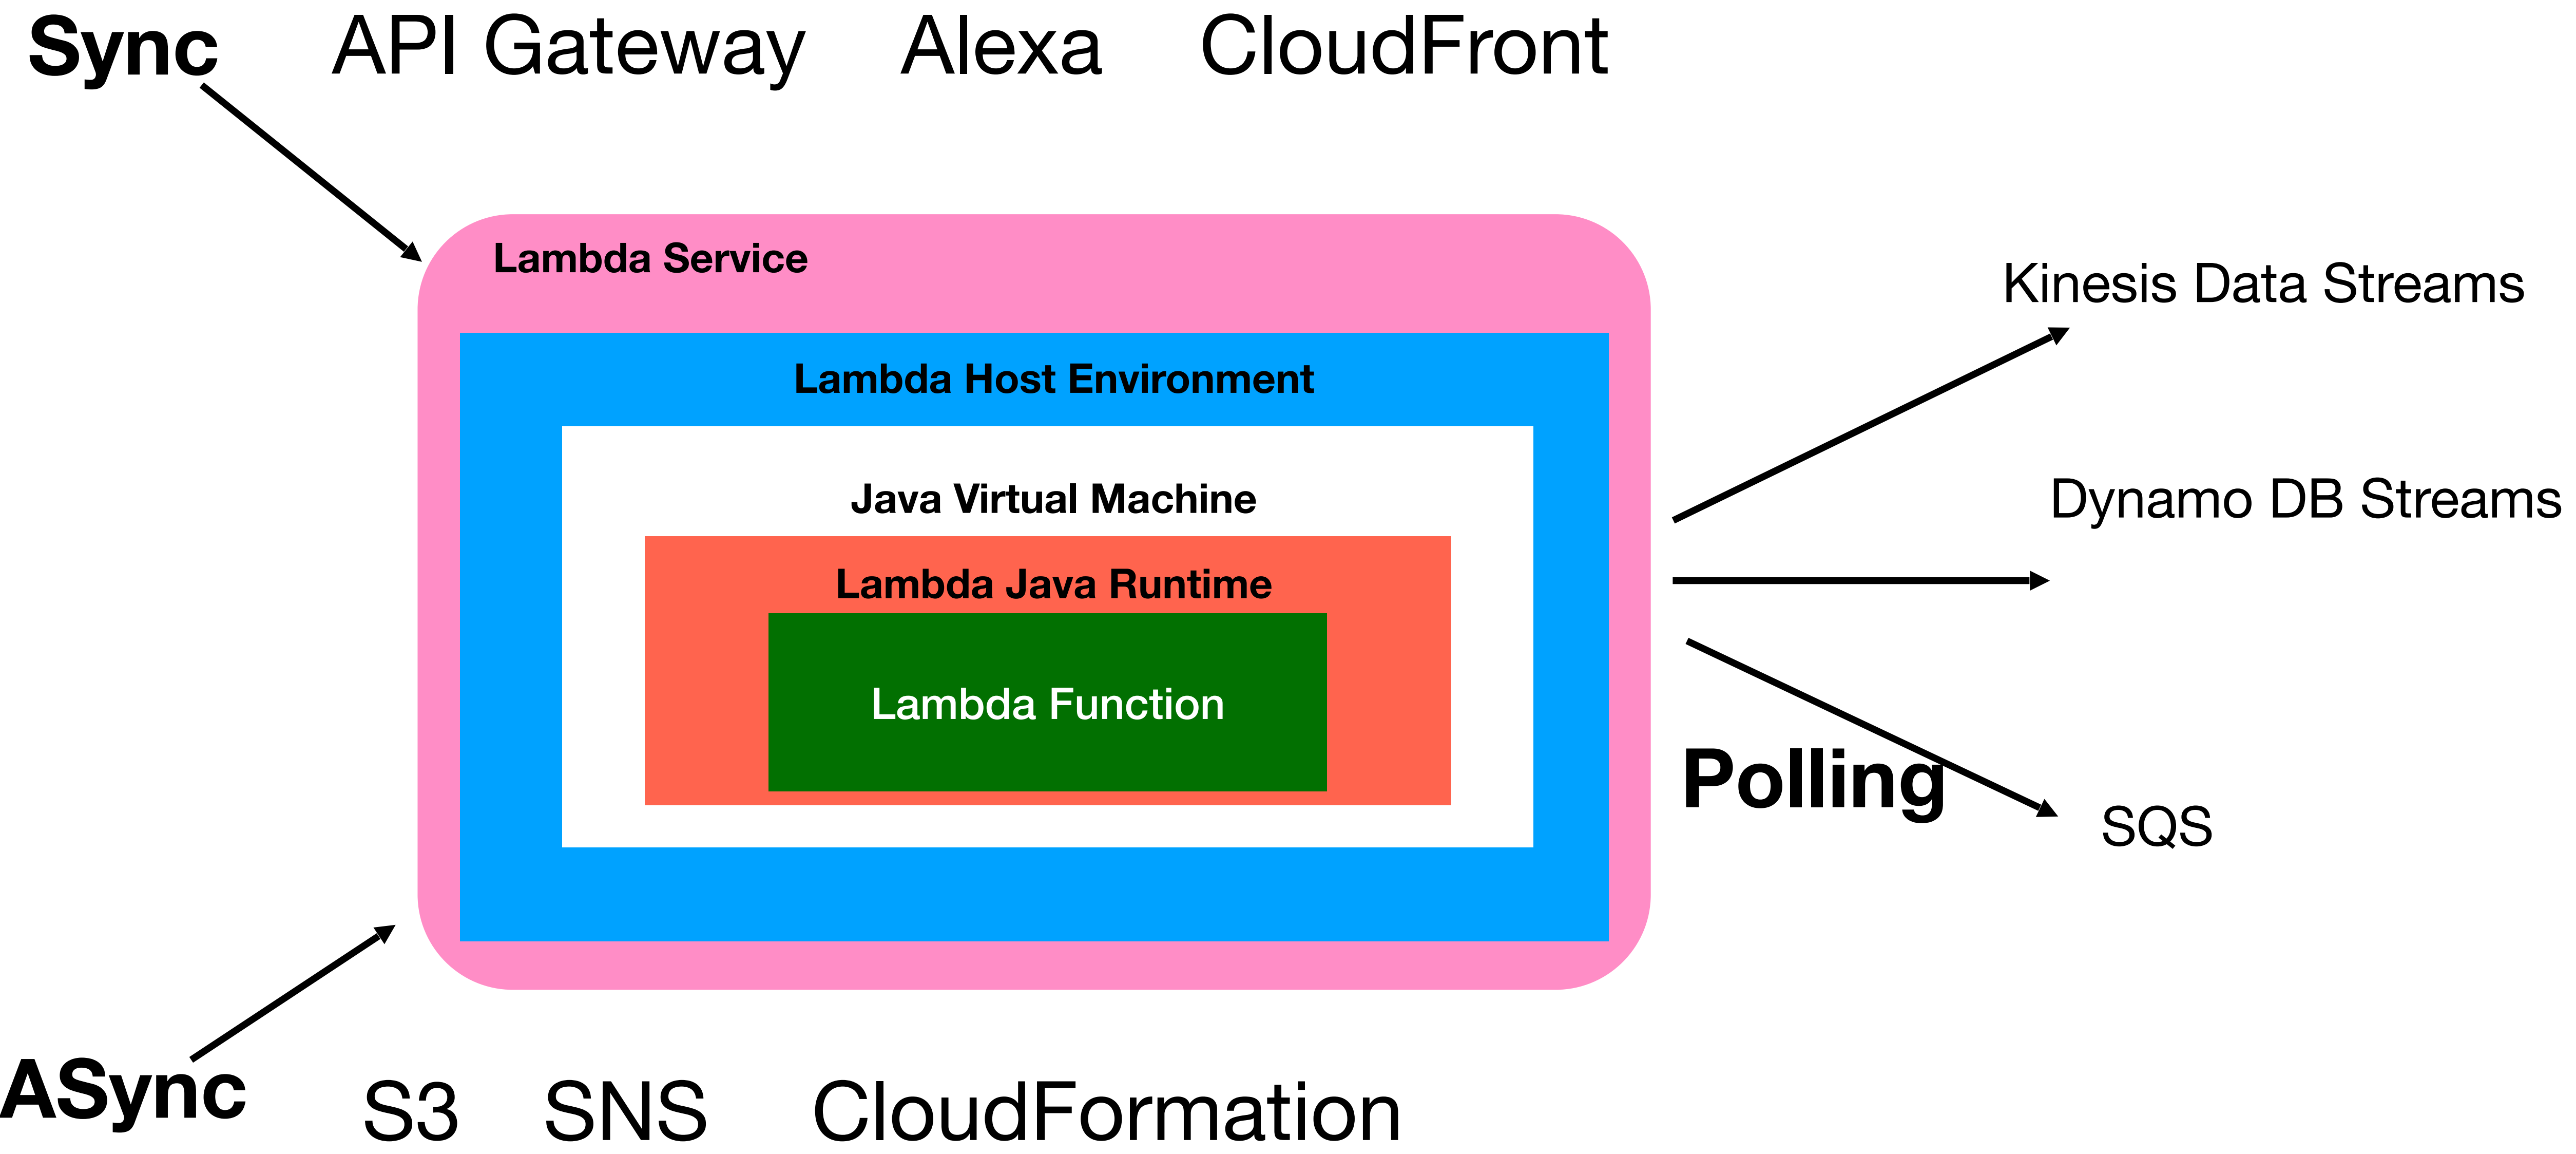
Sync API Gateway Alexa CloudFront

Lambda Service

Lambda Host Environment

Java Virtual Machine

Lambda Java Runtime

Lambda Function

Kinesis Data Streams

Dynamo DB Streams

Polling

SQS

ASync S3 SNS CloudFormation